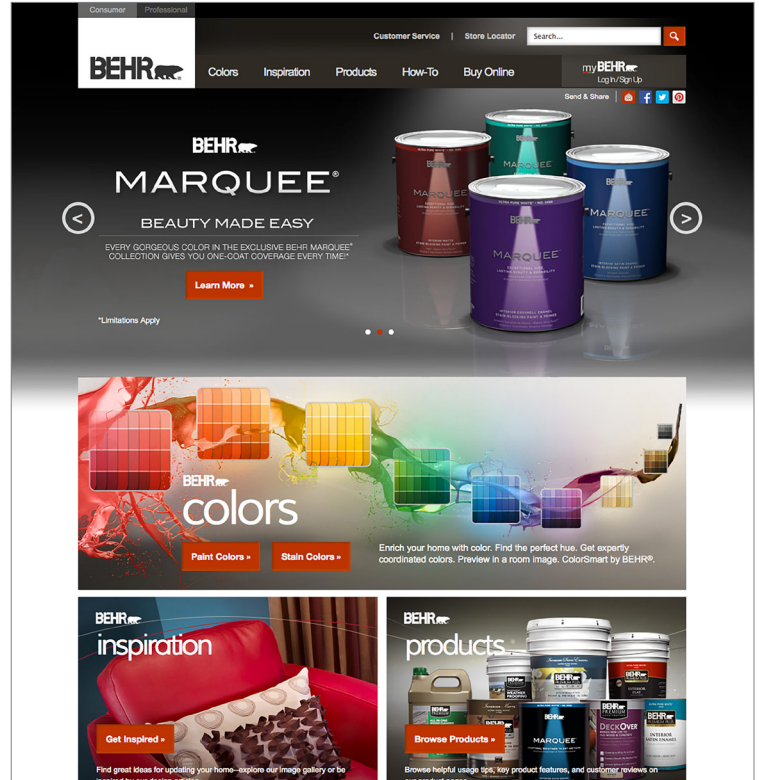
Consumer Professional

BEHR

Customer Service | Store Locator

Search...

Colors Inspiration Products How-To Buy Online

myBEHR
Log In / Sign Up

Send & Share

BEHR

MARQUEE®

BEAUTY MADE EASY

EVERY GORGEOUS COLOR IN THE EXCLUSIVE BEHR MARQUEE® COLLECTION GIVES YOU ONE-COAT COVERAGE EVERY TIME!*

Learn More »

*Limitations Apply

BEHR

colors

Paint Colors »

Stain Colors »

Enrich your home with color. Find the perfect hue. Get expertly coordinated colors. Preview in a room image. ColorSmart by BEHR®.

BEHR

inspiration

Get Inspired »

Find great ideas for updating your home--explore our image gallery or be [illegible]

BEHR

products

Browse Products »

Browse helpful usage tips, key product features, and customer reviews on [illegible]